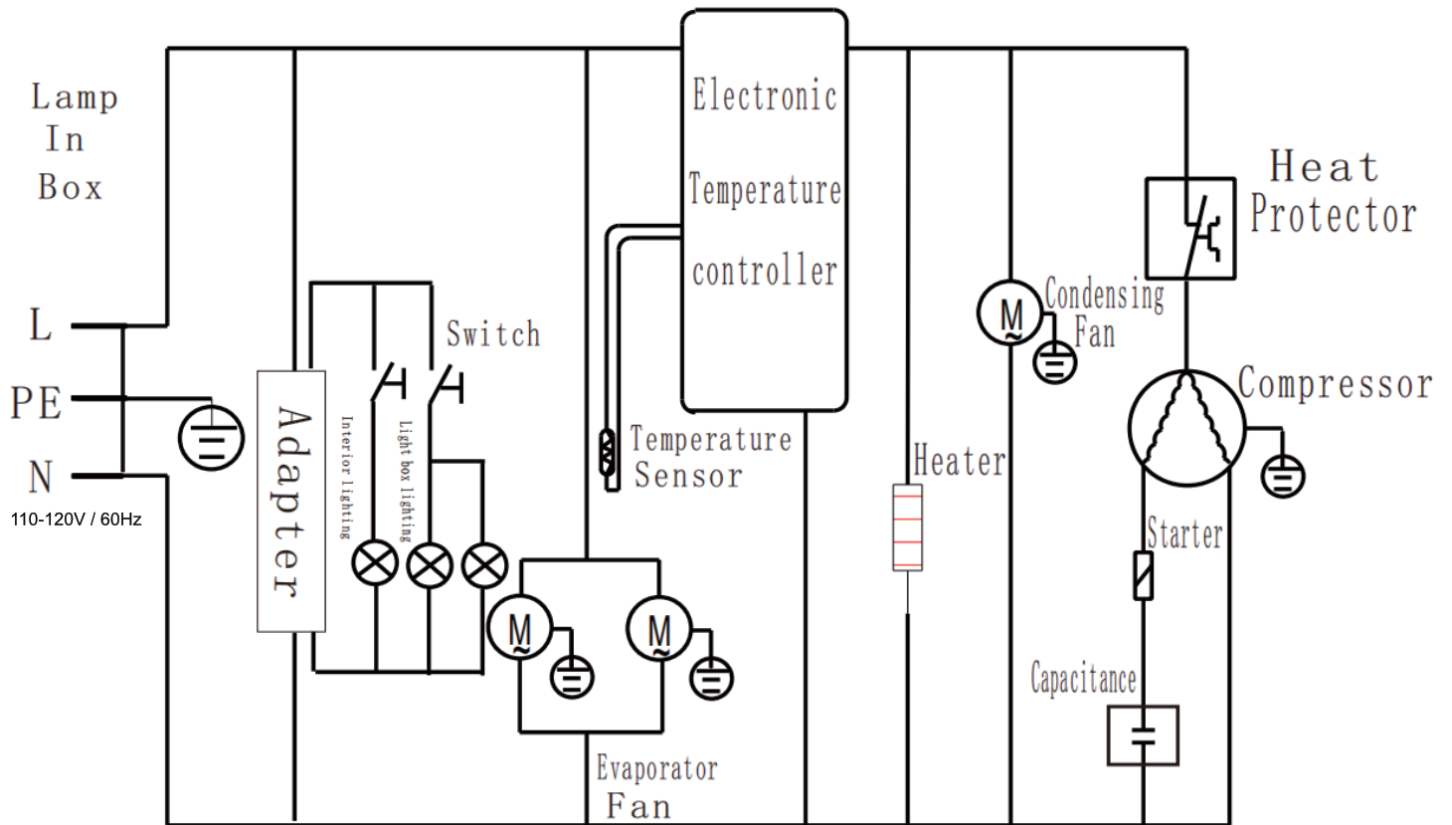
Lamp
In
Box

L
PE
N
110-120V / 60Hz

Adapter

Interior lighting

Light box lighting

Switch

Electronic
Temperature
controller

Temperature
Sensor

Evaporator
Fan

Heater

Condensing
Fan

Heat
Protector

Compressor

Starter

Capacitance